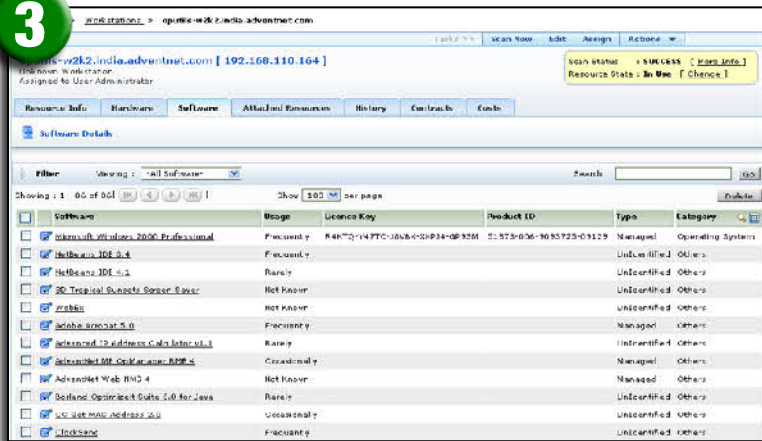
3

Workstations > opullis-w2k2.india.adventnet.com

Tasks >> Scan Now Edit Assign Actions

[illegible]is-w2k2.india.adventnet.com [ 192.168.110.164 ]
Unknown Workstation
Assigned to User Administrator

Scan Status : SUCCESS [ More Info ]
Resource State : In Use [ Change ]

Resource Info | Hardware | Software | Attached Resources | History | Contracts | Costs

Software Details

Filter Viewing : All Software Search GO

Showing : 1 - 86 of 86 Show 100 per page Delete

| | Software | Usage | Licence Key | Product ID | Type | Category |
|---|---|---|---|---|---|---|
| | Microsoft Windows 2000 Professional | Frequently | R4KTQ-Y47TC-J86B4-XP934-6P35M | 51873-006-9093725-09129 | Managed | Operating System |
| | NetBeans IDE 3.4 | Frequently | | | Unidentified | Others |
| | NetBeans IDE 4.1 | Rarely | | | Unidentified | Others |
| | 3D Tropical Sunsets Screen Saver | Not Known | | | Unidentified | Others |
| | WebEx | Not Known | | | Unidentified | Others |
| | Adobe Acrobat 5.0 | Frequently | | | Managed | Others |
| | Advanced IP Address Calculator v1.1 | Rarely | | | Unidentified | Others |
| | AdventNet ME OpManager RMB 4 | Occasionally | | | Managed | Others |
| | AdventNet Web NMS 4 | Not Known | | | Managed | Others |
| | Borland Optimizeit Suite 5.0 for Java | Rarely | | | Unidentified | Others |
| | CG Get MAC Address 2.0 | Occasionally | | | Unidentified | Others |
| | ClickSend | Frequently | | | Unidentified | Others |